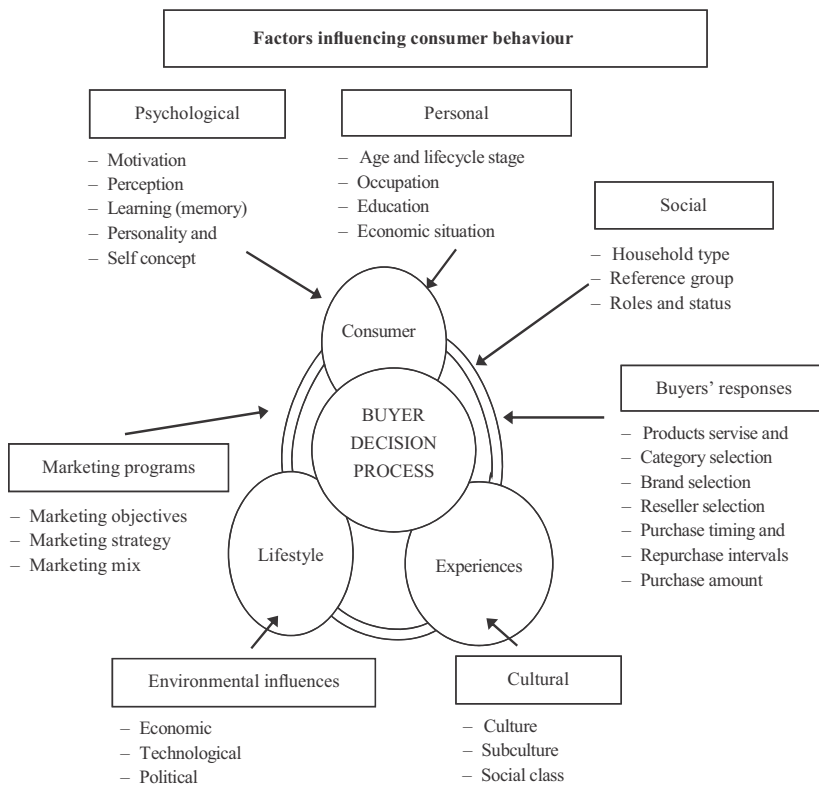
**Factors influencing consumer behaviour**

Psychological
– Motivation
– Perception
– Learning (memory)
– Personality and
– Self concept

Personal
– Age and lifecycle stage
– Occupation
– Education
– Economic situation

Social
– Household type
– Reference group
– Roles and status

Consumer

BUYER DECISION PROCESS

Buyers' responses
– Products servise and
– Category selection
– Brand selection
– Reseller selection
– Purchase timing and
– Repurchase intervals
– Purchase amount

Marketing programs
– Marketing objectives
– Marketing strategy
– Marketing mix

Lifestyle

Experiences

Environmental influences
– Economic
– Technological
– Political

Cultural
– Culture
– Subculture
– Social class